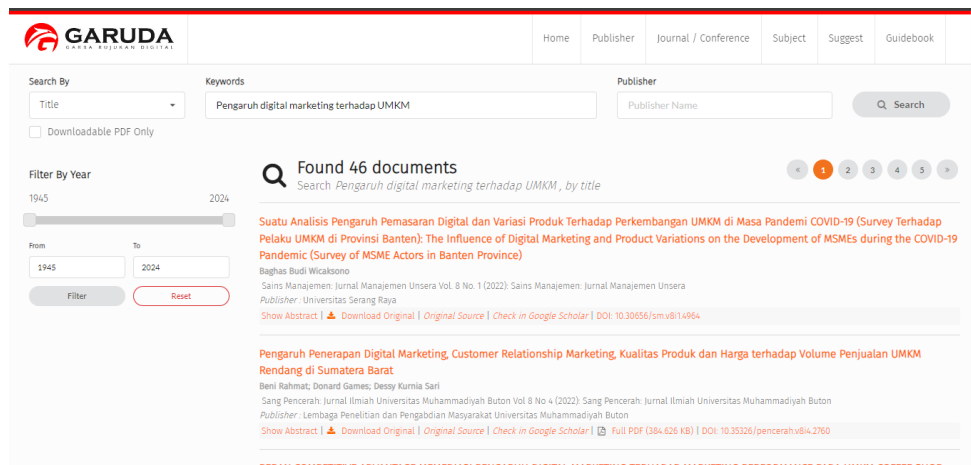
GARUDA
GARBA RUJUKAN DIGITAL

Home | Publisher | Journal / Conference | Subject | Suggest | Guidebook

Search By
Title
Downloadable PDF Only

Keywords
Pengaruh digital marketing terhadap UMKM

Publisher
Publisher Name

Search

Filter By Year
1945
2024
From
1945
To
2024
Filter
Reset

Found 46 documents
Search Pengaruh digital marketing terhadap UMKM , by title

« 1 2 3 4 5 »

Suatu Analisis Pengaruh Pemasaran Digital dan Variasi Produk Terhadap Perkembangan UMKM di Masa Pandemi COVID-19 (Survey Terhadap Pelaku UMKM di Provinsi Banten): The Influence of Digital Marketing and Product Variations on the Development of MSMEs during the COVID-19 Pandemic (Survey of MSME Actors in Banten Province)
Baghas Budi Wicaksono
Sains Manajemen: Jurnal Manajemen Unsera Vol. 8 No. 1 (2022): Sains Manajemen: Jurnal Manajemen Unsera
Publisher : Universitas Serang Raya
Show Abstract | Download Original | Original Source | Check in Google Scholar | DOI: 10.30656/sm.v8i1.4964

Pengaruh Penerapan Digital Marketing, Customer Relationship Marketing, Kualitas Produk dan Harga terhadap Volume Penjualan UMKM Rendang di Sumatera Barat
Beni Rahmat; Donard Games; Dessy Kurnia Sari
Sang Pencerah: Jurnal Ilmiah Universitas Muhammadiyah Buton Vol 8 No 4 (2022): Sang Pencerah: Jurnal Ilmiah Universitas Muhammadiyah Buton
Publisher : Lembaga Penelitian dan Pengabdian Masyarakat Universitas Muhammadiyah Buton
Show Abstract | Download Original | Original Source | Check in Google Scholar | Full PDF (384.626 KB) | DOI: 10.35326/pencerah.v8i4.2760

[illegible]